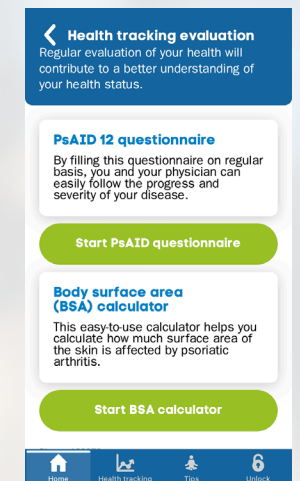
Health tracking evaluation

Regular evaluation of your health will contribute to a better understanding of your health status.

PsAID 12 questionnaire

By filling this questionnaire on regular basis, you and your physician can easily follow the progress and severity of your disease.

Start PsAID questionnaire

Body surface area (BSA) calculator

This easy-to-use calculator helps you calculate how much surface area of the skin is affected by psoriatic arthritis.

Start BSA calculator

Home Health tracking Tips Unlock